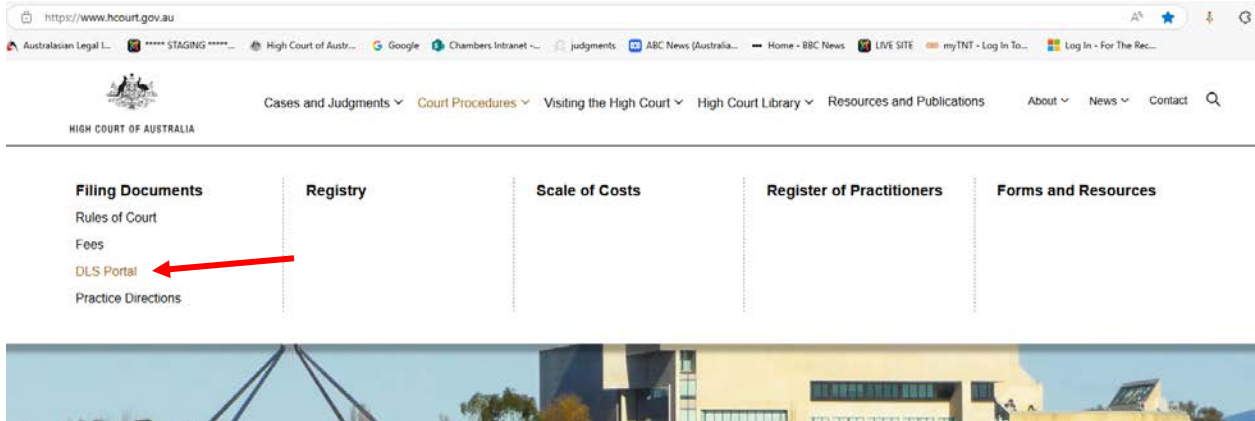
https://www.hcourt.gov.au

Australasian Legal I... ***** STAGING *****... High Court of Austr... Google Chambers Intranet -... judgments ABC News (Australia... Home - BBC News LIVE SITE myTNT - Log In To... Log In - For The Rec...

HIGH COURT OF AUSTRALIA

Cases and Judgments Court Procedures Visiting the High Court High Court Library Resources and Publications About News Contact

Filing Documents
Rules of Court
Fees
DLS Portal
Practice Directions

Registry

Scale of Costs

Register of Practitioners

Forms and Resources